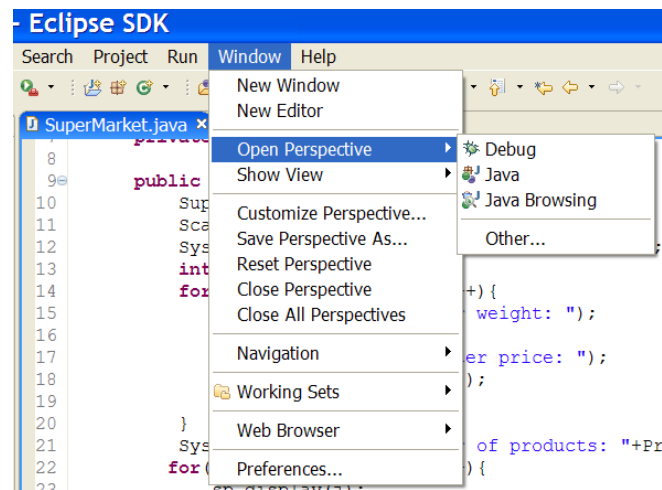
- Eclipse SDK

Search Project Run Window Help

SuperMarket.java ×

7 private
8
9 public
10 Sup
11 Sca
12 Sys
13 int
14 for +){
15 weight: ");
16
17 er price: ");
18 );
19
20 }
21 Sys of products: "+Pr
22 for( ){
23

New Window
New Editor
Open Perspective
Show View
Customize Perspective...
Save Perspective As...
Reset Perspective
Close Perspective
Close All Perspectives
Navigation
Working Sets
Web Browser
Preferences...

Debug
Java
Java Browsing
Other...